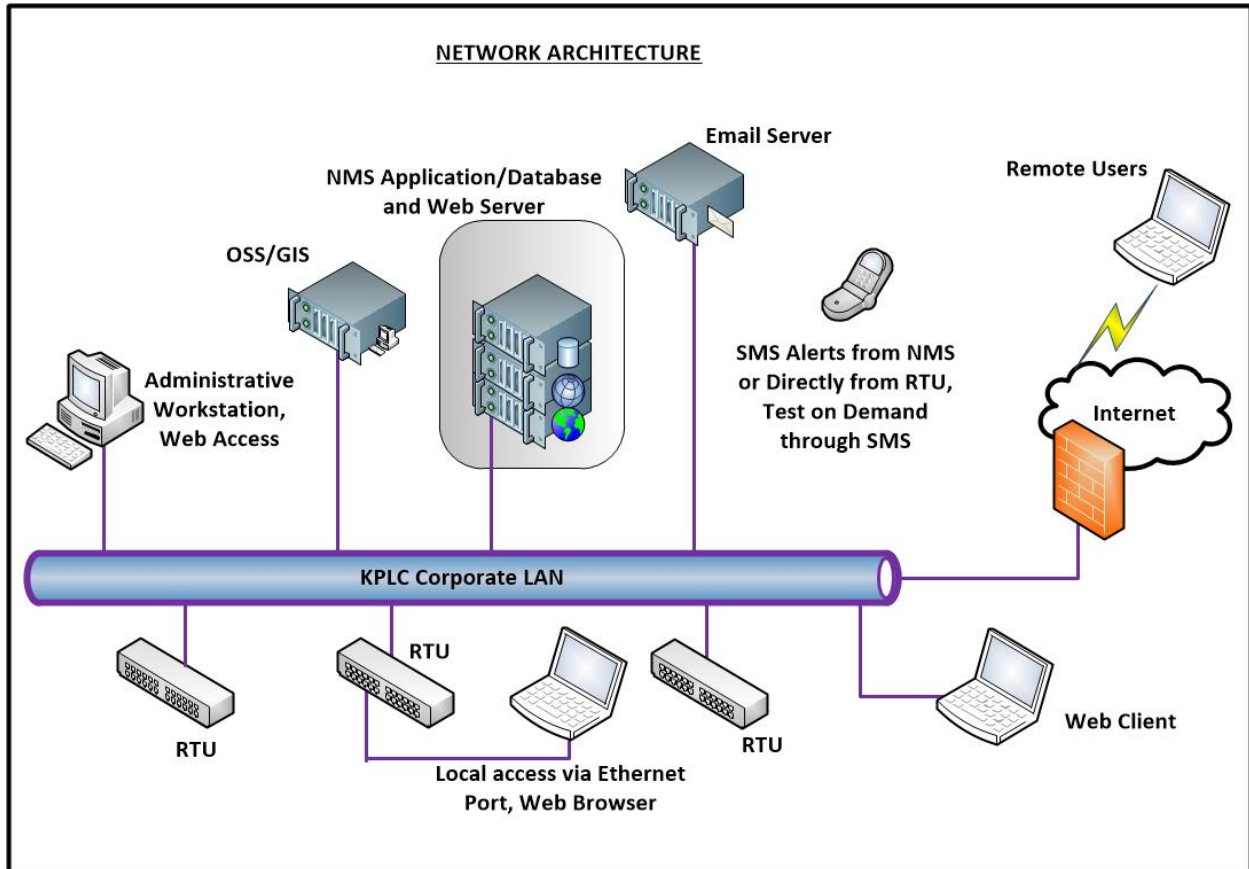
NETWORK ARCHITECTURE

Email Server

Remote Users

NMS Application/Database and Web Server

OSS/GIS

SMS Alerts from NMS or Directly from RTU, Test on Demand through SMS

Administrative Workstation, Web Access

Internet

KPLC Corporate LAN

RTU

RTU

RTU

Web Client

Local access via Ethernet Port, Web Browser